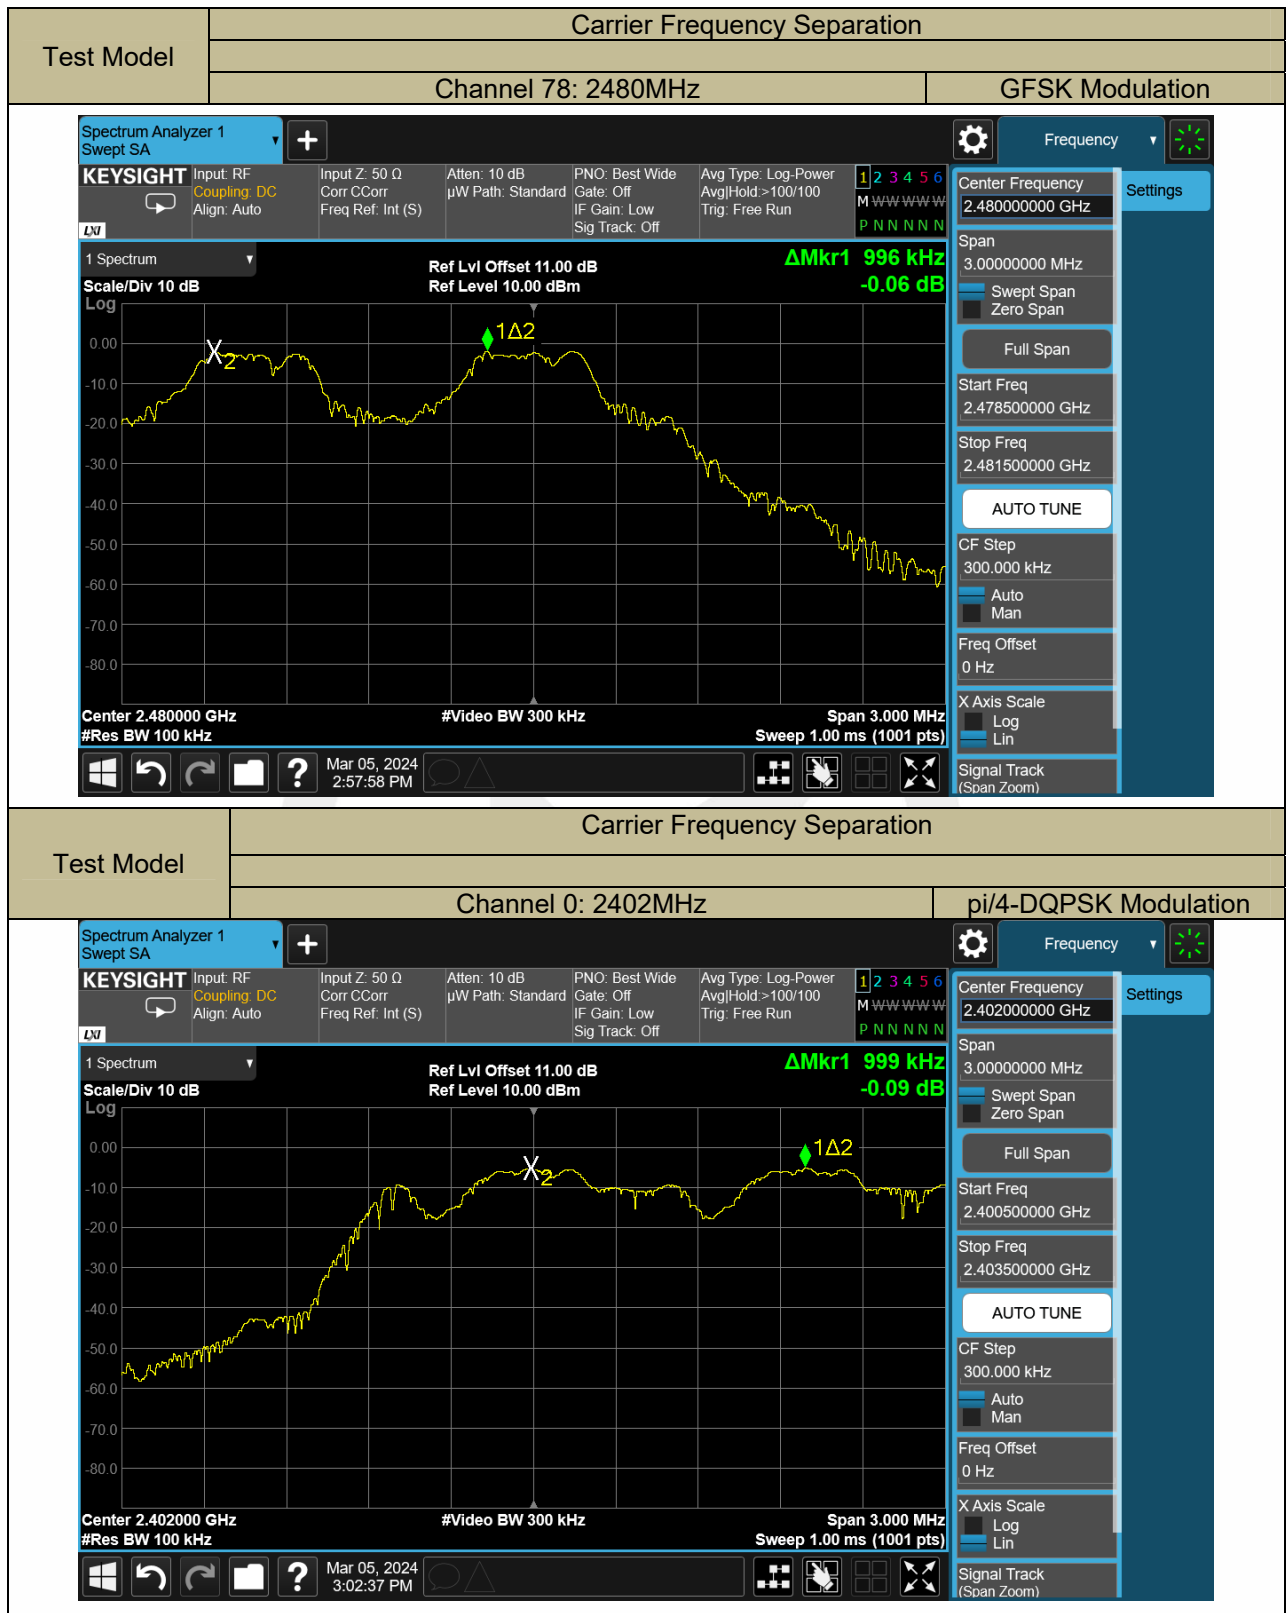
| Test Model | Carrier Frequency Separation | |
|---|---|---|
| | | |
| | Channel 78: 2480MHz | GFSK Modulation |

Spectrum Analyzer 1
Swept SA
Frequency
KEYSIGHT Input: RF
Coupling: DC
Align: Auto
Input Z: 50 Ω
Corr CCorr
Freq Ref: Int (S)
Atten: 10 dB
µW Path: Standard
PNO: Best Wide
Gate: Off
IF Gain: Low
Sig Track: Off
Avg Type: Log-Power
Avg|Hold:>100/100
Trig: Free Run
1 2 3 4 5 6
M WWWWWW
P N N N N N
1 Spectrum
Scale/Div 10 dB
Log
Ref Lvl Offset 11.00 dB
Ref Level 10.00 dBm
ΔMkr1 996 kHz
-0.06 dB
0.00
-10.0
-20.0
-30.0
-40.0
-50.0
-60.0
-70.0
-80.0
X2
1Δ2
Center 2.480000 GHz
#Res BW 100 kHz
#Video BW 300 kHz
Span 3.000 MHz
Sweep 1.00 ms (1001 pts)
Mar 05, 2024
2:57:58 PM
Center Frequency
2.480000000 GHz
Settings
Span
3.00000000 MHz
Swept Span
Zero Span
Full Span
Start Freq
2.478500000 GHz
Stop Freq
2.481500000 GHz
AUTO TUNE
CF Step
300.000 kHz
Auto
Man
Freq Offset
0 Hz
X Axis Scale
Log
Lin
Signal Track
(Span Zoom)

| Test Model | Carrier Frequency Separation | |
|---|---|---|
| | | |
| | Channel 0: 2402MHz | pi/4-DQPSK Modulation |

Spectrum Analyzer 1
Swept SA
Frequency
KEYSIGHT Input: RF
Coupling: DC
Align: Auto
Input Z: 50 Ω
Corr CCorr
Freq Ref: Int (S)
Atten: 10 dB
µW Path: Standard
PNO: Best Wide
Gate: Off
IF Gain: Low
Sig Track: Off
Avg Type: Log-Power
Avg|Hold:>100/100
Trig: Free Run
1 2 3 4 5 6
M WWWWWW
P N N N N N
1 Spectrum
Scale/Div 10 dB
Log
Ref Lvl Offset 11.00 dB
Ref Level 10.00 dBm
ΔMkr1 999 kHz
-0.09 dB
0.00
-10.0
-20.0
-30.0
-40.0
-50.0
-60.0
-70.0
-80.0
X2
1Δ2
Center 2.402000 GHz
#Res BW 100 kHz
#Video BW 300 kHz
Span 3.000 MHz
Sweep 1.00 ms (1001 pts)
Mar 05, 2024
3:02:37 PM
Center Frequency
2.402000000 GHz
Settings
Span
3.00000000 MHz
Swept Span
Zero Span
Full Span
Start Freq
2.400500000 GHz
Stop Freq
2.403500000 GHz
AUTO TUNE
CF Step
300.000 kHz
Auto
Man
Freq Offset
0 Hz
X Axis Scale
Log
Lin
Signal Track
(Span Zoom)